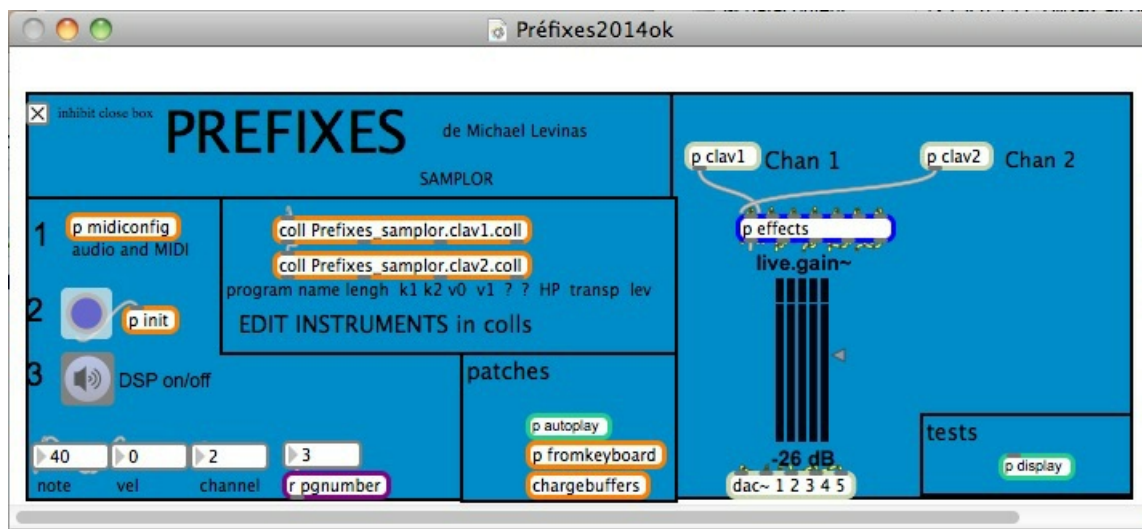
Préfixes2014ok

inhibit close box

PREFIXES

de Michael Levinas

SAMPLOR

p clav1 Chan 1

p clav2 Chan 2

1 p midiconfig
audio and MIDI

coll Prefixes_samplor.clav1.coll

coll Prefixes_samplor.clav2.coll

program name lengh k1 k2 v0 v1 ? ? HP transp lev

EDIT INSTRUMENTS in colls

2 p init

3 DSP on/off

p effects

live.gain~

-26 dB

dac~ 1 2 3 4 5

patches

p autoplay

p fromkeyboard

chargebuffers

tests

p display

40 0 2 3

note vel channel r pgnumber